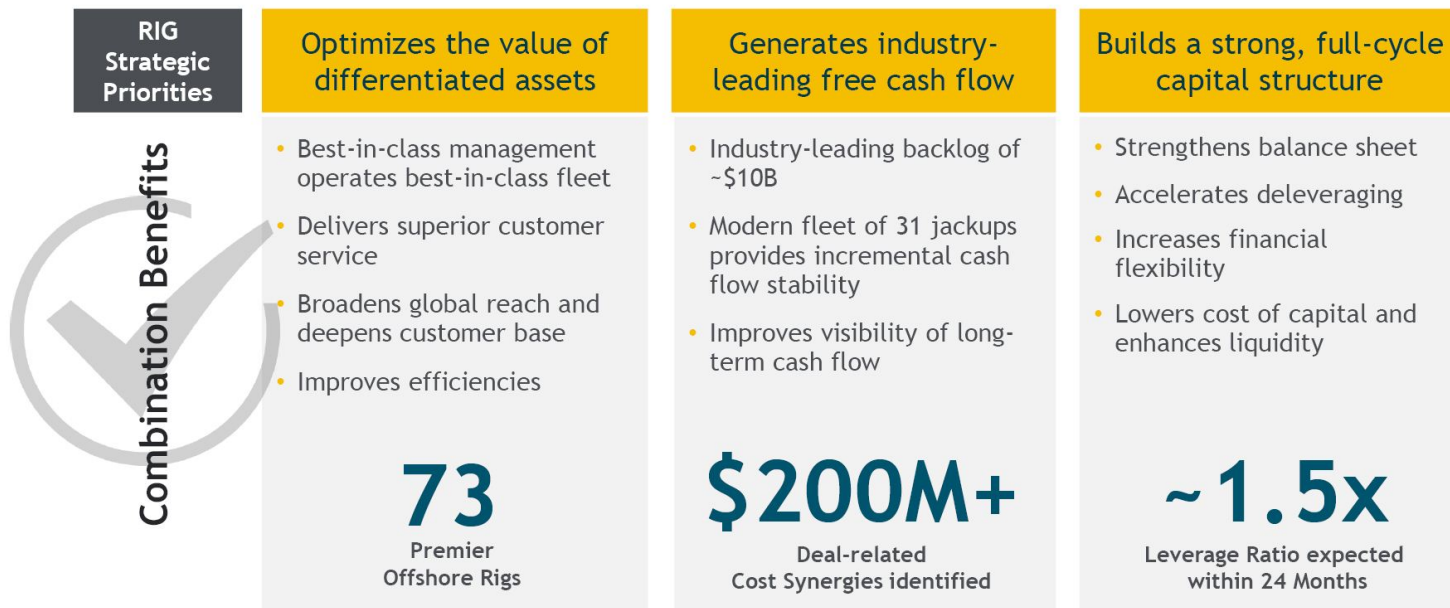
RIG Strategic Priorities

Combination Benefits

Optimizes the value of differentiated assets

• Best-in-class management operates best-in-class fleet
• Delivers superior customer service
• Broadens global reach and deepens customer base
• Improves efficiencies

73
Premier Offshore Rigs

Generates industry-leading free cash flow

• Industry-leading backlog of ~$10B
• Modern fleet of 31 jackups provides incremental cash flow stability
• Improves visibility of long-term cash flow

$200M+
Deal-related Cost Synergies identified

Builds a strong, full-cycle capital structure

• Strengthens balance sheet
• Accelerates deleveraging
• Increases financial flexibility
• Lowers cost of capital and enhances liquidity

~1.5x
Leverage Ratio expected within 24 Months